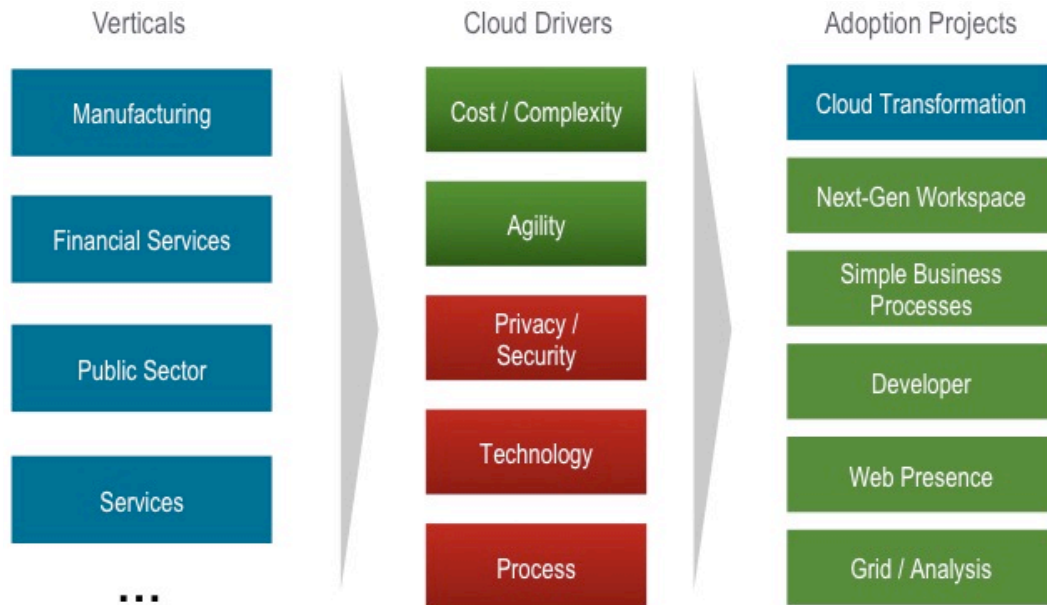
Verticals

Manufacturing

Financial Services

Public Sector

Services

...

Cloud Drivers

Cost / Complexity

Agility

Privacy / Security

Technology

Process

Adoption Projects

Cloud Transformation

Next-Gen Workspace

Simple Business Processes

Developer

Web Presence

Grid / Analysis